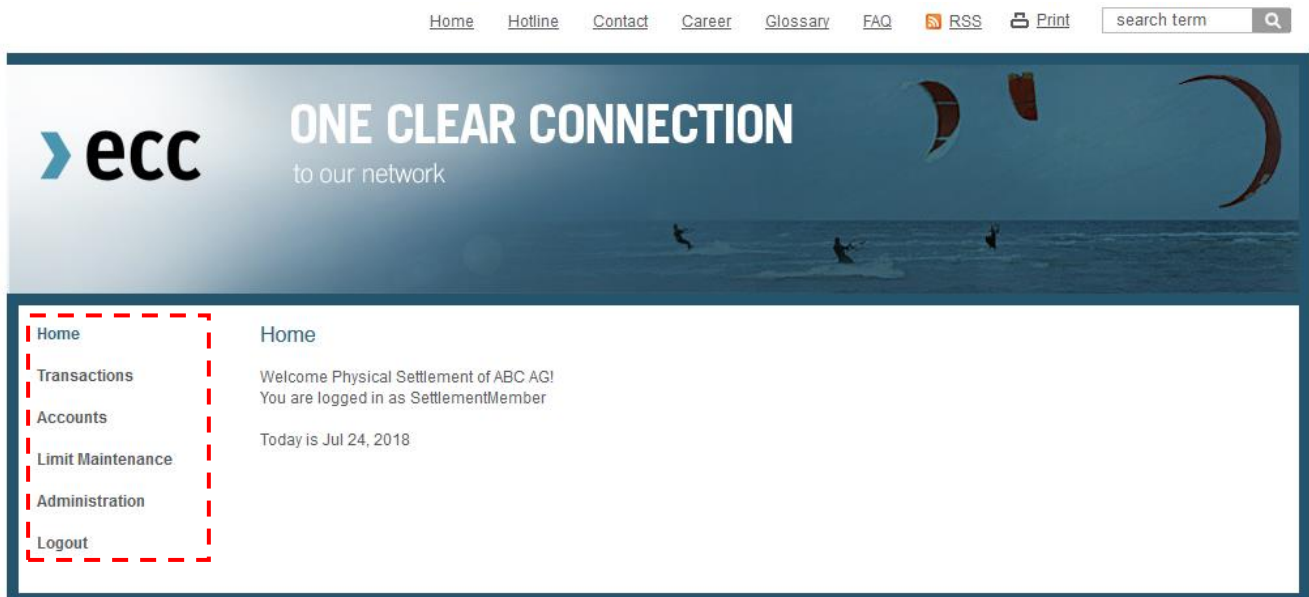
Home Hotline Contact Career Glossary FAQ RSS Print search term

ecc

ONE CLEAR CONNECTION
to our network

Home
Transactions
Accounts
Limit Maintenance
Administration
Logout

Home

Welcome Physical Settlement of ABC AG!
You are logged in as SettlementMember

Today is Jul 24, 2018